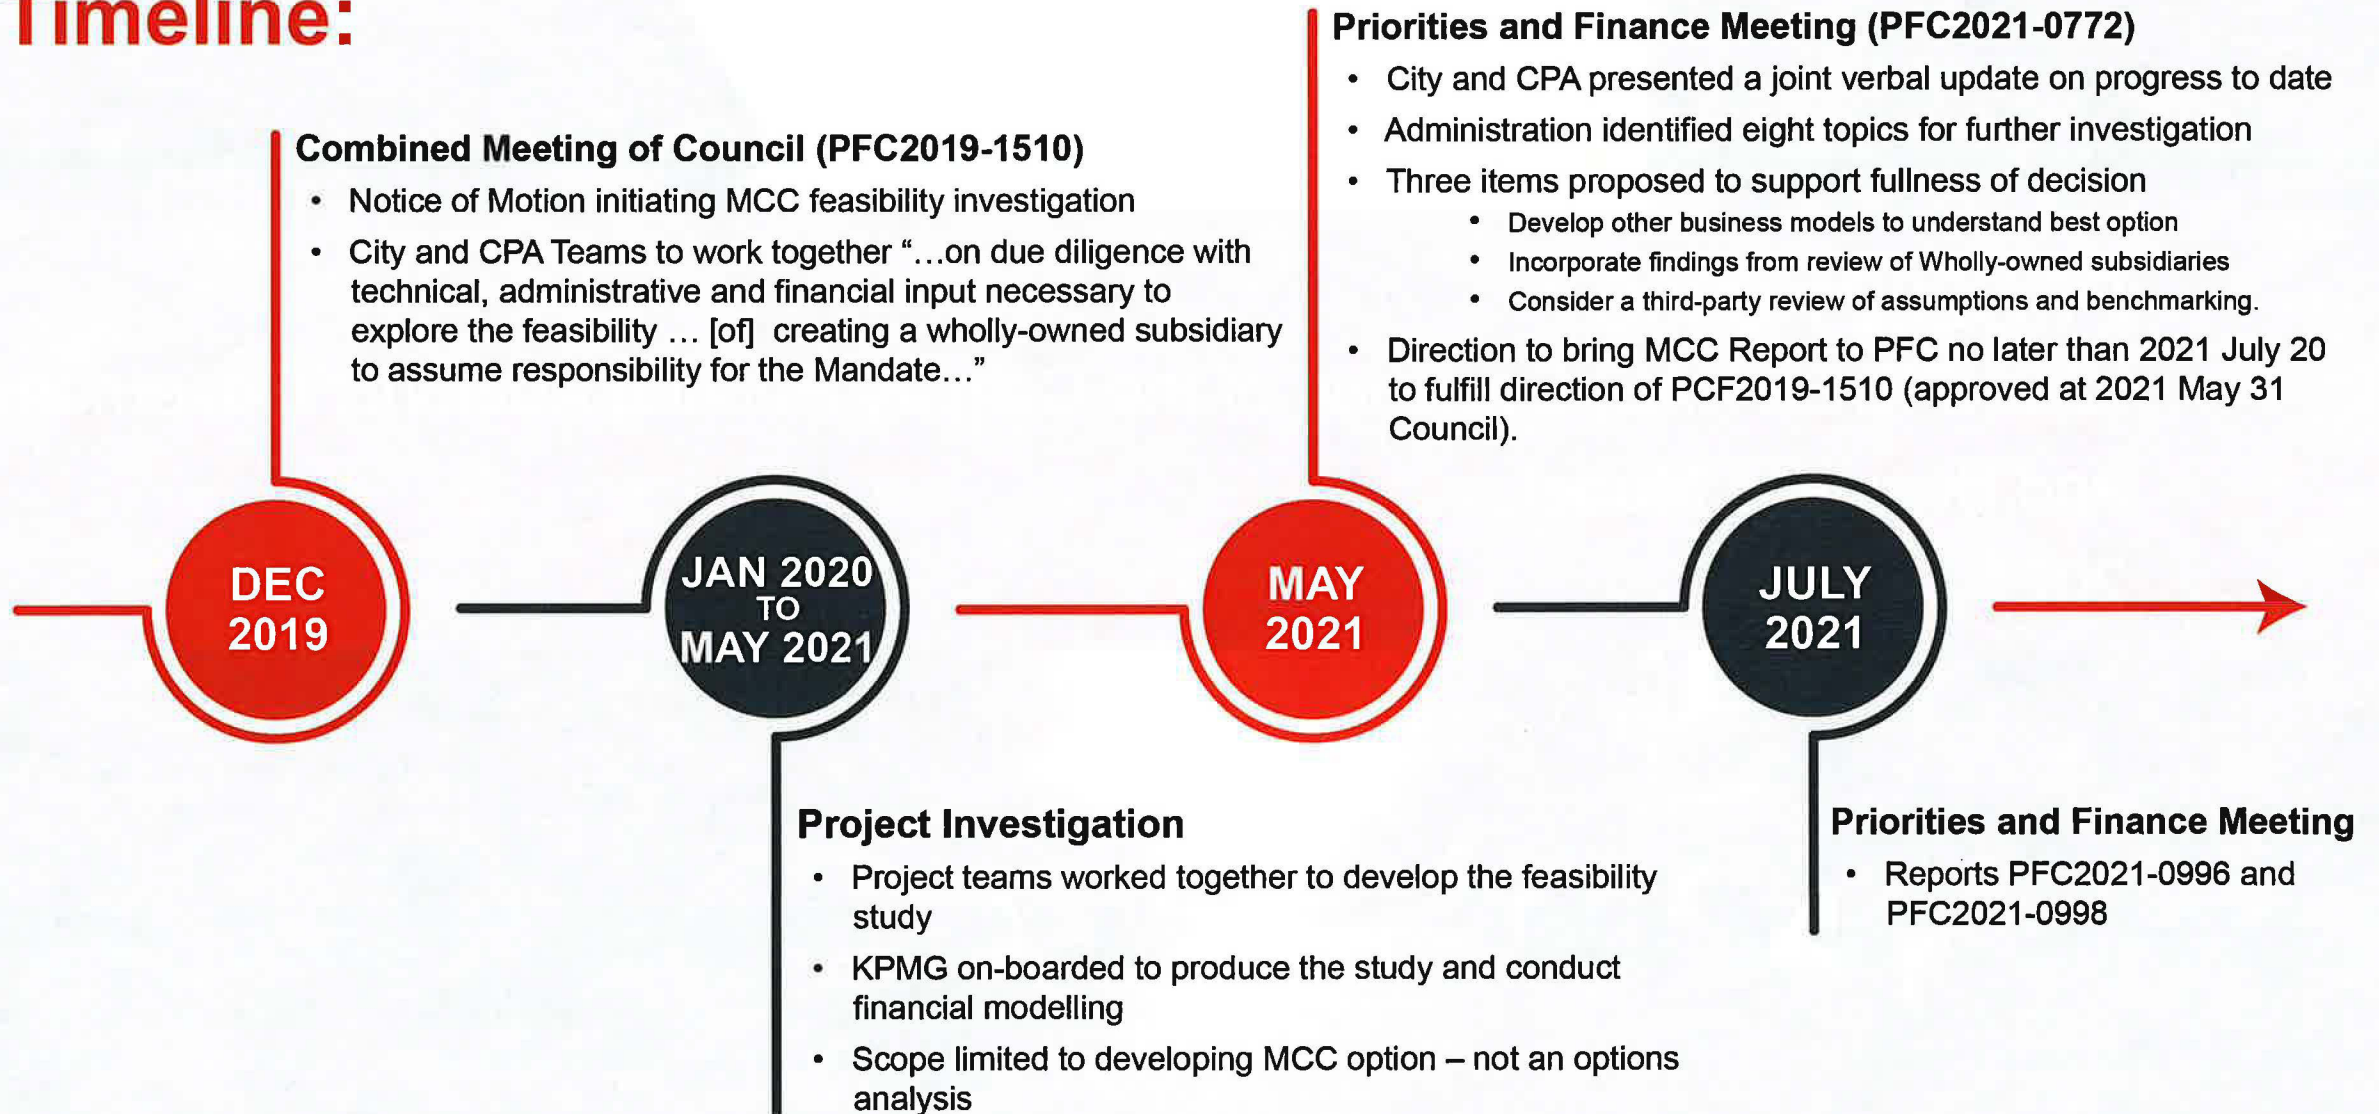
Timeline:

Combined Meeting of Council (PFC2019-1510)

- Notice of Motion initiating MCC feasibility investigation
- City and CPA Teams to work together "…on due diligence with technical, administrative and financial input necessary to explore the feasibility … [of] creating a wholly-owned subsidiary to assume responsibility for the Mandate…"

Priorities and Finance Meeting (PFC2021-0772)

- City and CPA presented a joint verbal update on progress to date
- Administration identified eight topics for further investigation
- Three items proposed to support fullness of decision
  - Develop other business models to understand best option
  - Incorporate findings from review of Wholly-owned subsidiaries
  - Consider a third-party review of assumptions and benchmarking.
- Direction to bring MCC Report to PFC no later than 2021 July 20 to fulfill direction of PCF2019-1510 (approved at 2021 May 31 Council).

DEC 2019

JAN 2020 TO MAY 2021

MAY 2021

JULY 2021

Project Investigation

- Project teams worked together to develop the feasibility study
- KPMG on-boarded to produce the study and conduct financial modelling
- Scope limited to developing MCC option – not an options analysis

Priorities and Finance Meeting

- Reports PFC2021-0996 and PFC2021-0998